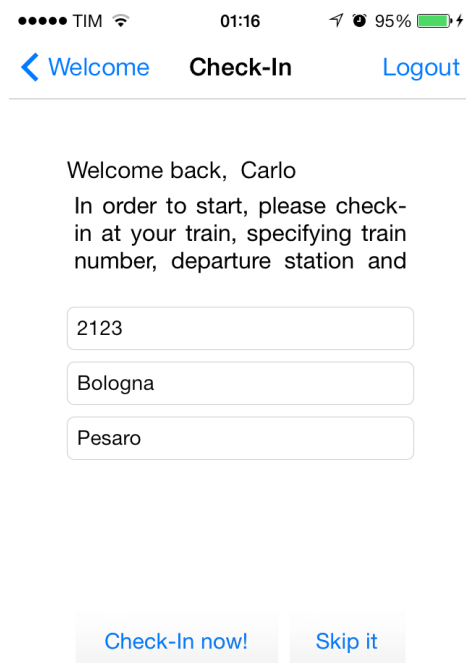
●●●●● TIM 01:16 95%

Welcome Check-In Logout

Welcome back, Carlo

In order to start, please check-in at your train, specifying train number, departure station and

2123

Bologna

Pesaro

Check-In now! Skip it